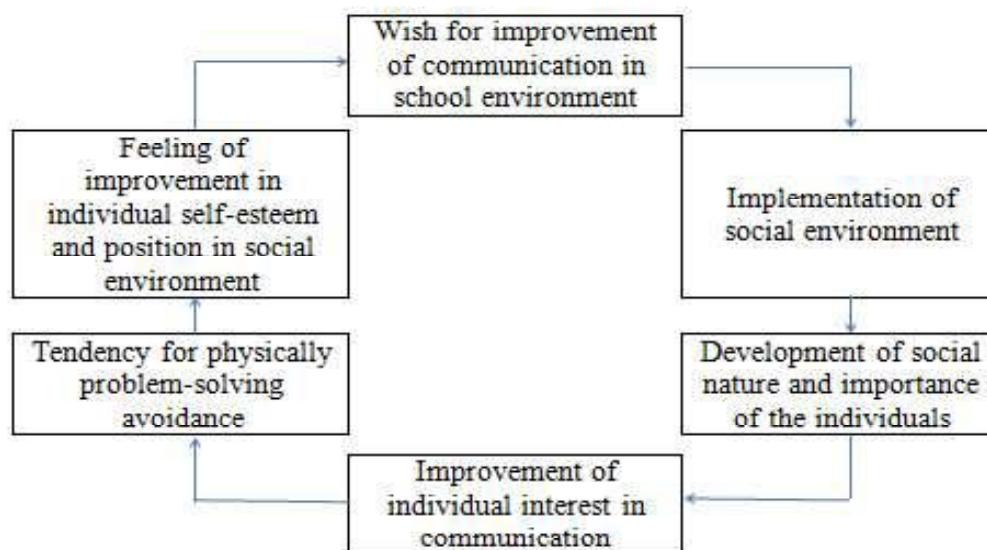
Wish for improvement of communication in school environment

Implementation of social environment

Development of social nature and importance of the individuals

Improvement of individual interest in communication

Tendency for physically problem-solving avoidance

Feeling of improvement in individual self-esteem and position in social environment